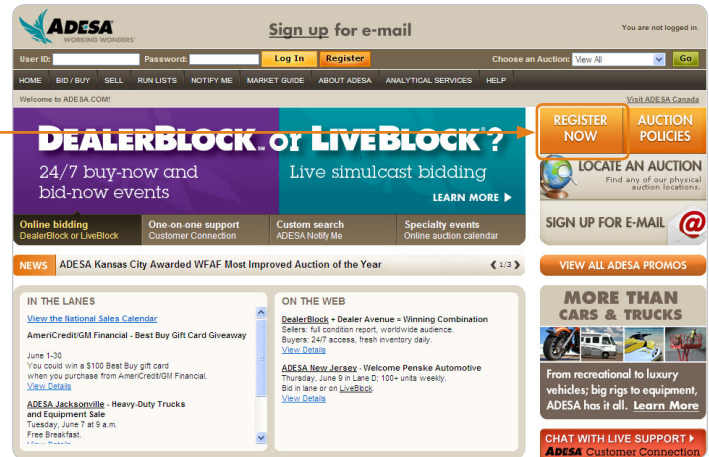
ADESA
WORKING WONDERS

Sign up for e-mail

You are not logged in.

User ID: Password: Log In Register Choose an Auction: View All Go

HOME BID / BUY SELL RUN LISTS NOTIFY ME MARKET GUIDE ABOUT ADESA ANALYTICAL SERVICES HELP

Welcome to ADESA.COM! Visit ADESA Canada

DEALERBLOCK or LIVEBLOCK?

24/7 buy-now and bid-now events

Live simulcast bidding

LEARN MORE

REGISTER NOW

AUCTION POLICIES

LOCATE AN AUCTION
Find any of our physical auction locations.

SIGN UP FOR E-MAIL

Online bidding
DealerBlock or LiveBlock

One-on-one support
Customer Connection

Custom search
ADESA Notify Me

Specialty events
Online auction calendar

NEWS ADESA Kansas City Awarded WFAF Most Improved Auction of the Year 1/3

VIEW ALL ADESA PROMOS

IN THE LANES

View the National Sales Calendar

AmeriCredit/GM Financial - Best Buy Gift Card Giveaway

June 1-30
You could win a $100 Best Buy gift card when you purchase from AmeriCredit/GM Financial.
View Details

ADESA Jacksonville - Heavy-Duty Trucks and Equipment Sale
Tuesday, June 7 at 9 a.m.
Free Breakfast.
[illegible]

ON THE WEB

DealerBlock + Dealer Avenue = Winning Combination
Sellers: full condition report, worldwide audience.
Buyers: 24/7 access, fresh inventory daily.
View Details

ADESA New Jersey - Welcome Penske Automotive
Thursday, June 9 in Lane D; 100+ units weekly.
Bid in lane or on LiveBlock.
View Details

MORE THAN CARS & TRUCKS

From recreational to luxury vehicles; big rigs to equipment, ADESA has it all. Learn More

CHAT WITH LIVE SUPPORT
ADESA Customer Connection